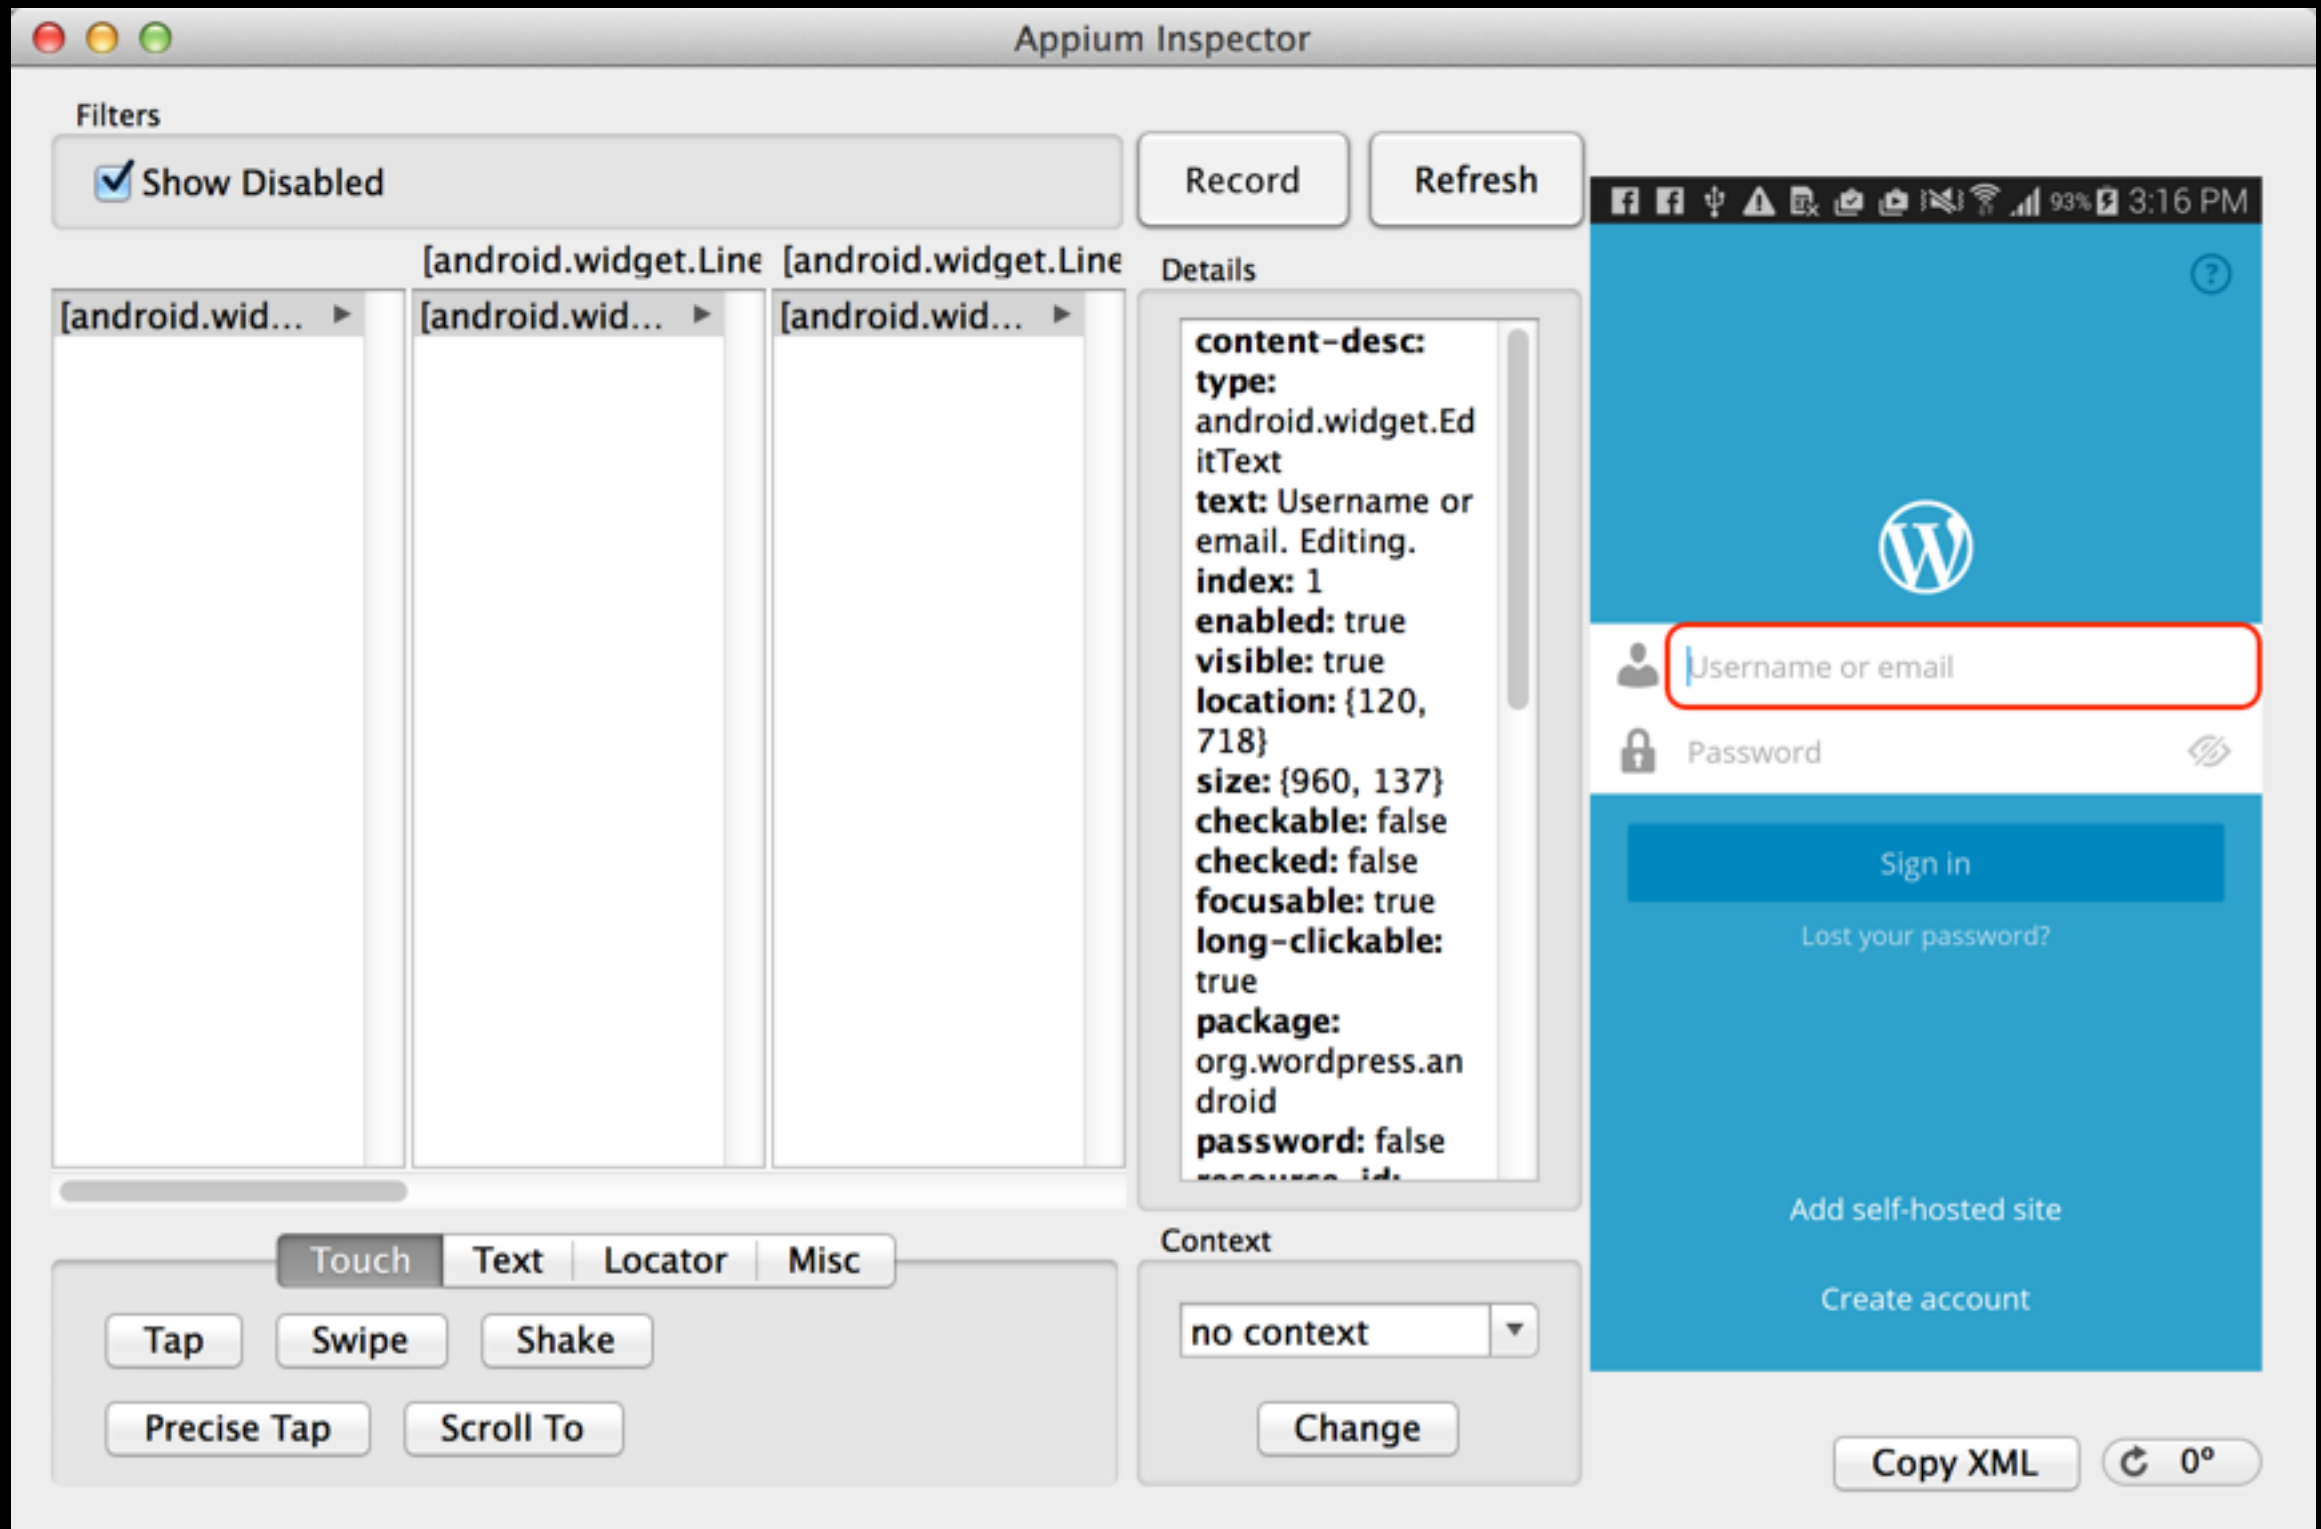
Appium Inspector

Filters

Show Disabled

Record

Refresh

[android.widget.Line [android.widget.Line

[android.wid... ▸

[android.wid... ▸

[android.wid... ▸

Details

content-desc:
type: android.widget.EditText
text: Username or email. Editing.
index: 1
enabled: true
visible: true
location: {120, 718}
size: {960, 137}
checkable: false
checked: false
focusable: true
long-clickable: true
package: org.wordpress.android
password: false
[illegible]

93% 3:16 PM

Username or email

Password

Sign in

Lost your password?

Add self-hosted site

Create account

Touch Text Locator Misc

Tap Swipe Shake

Precise Tap Scroll To

Context

no context

Change

Copy XML

0°